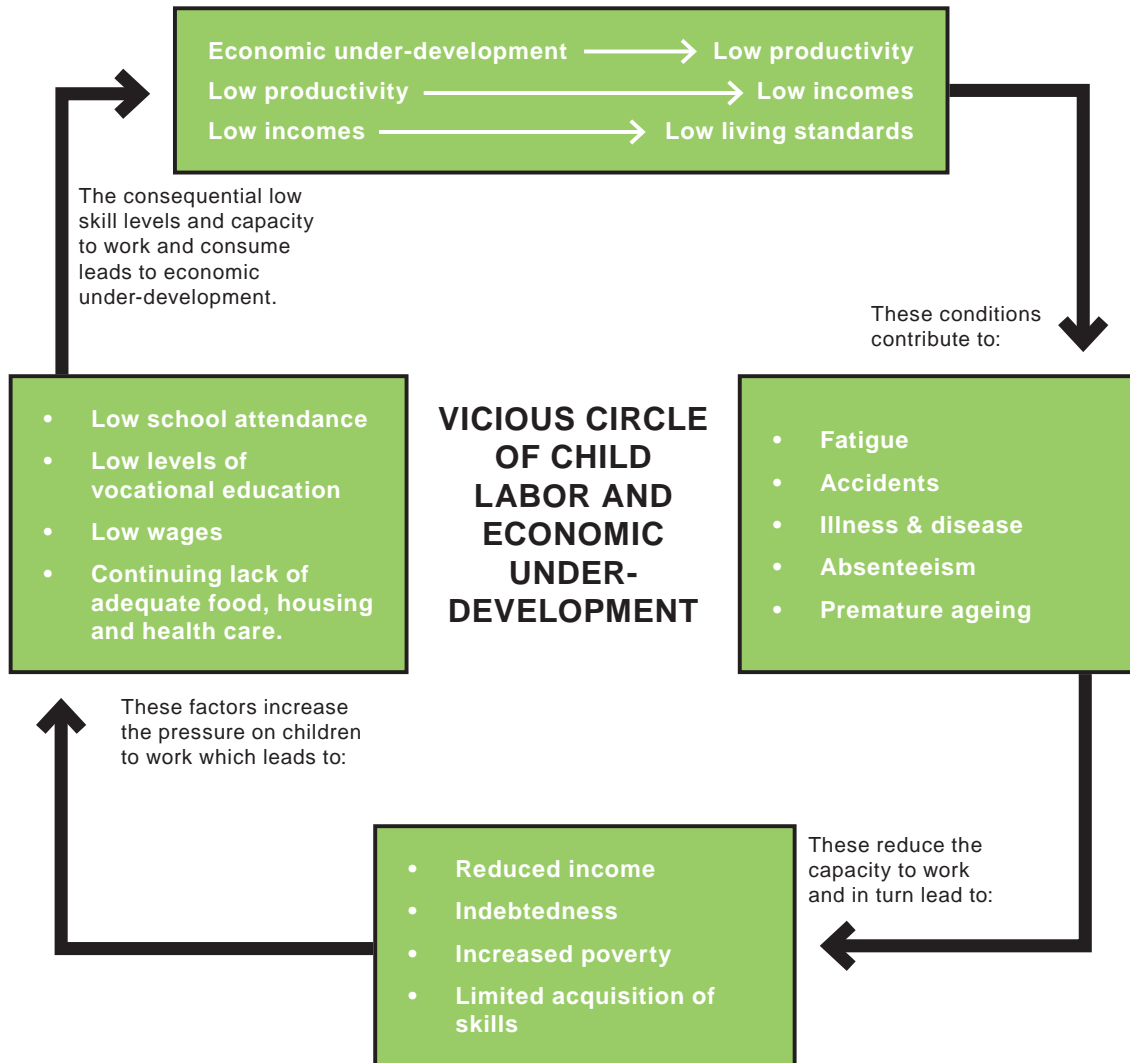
Economic under-development → Low productivity
Low productivity → Low incomes
Low incomes → Low living standards

These conditions contribute to:

- Fatigue
- Accidents
- Illness & disease
- Absenteeism
- Premature ageing

These reduce the capacity to work and in turn lead to:

- Reduced income
- Indebtedness
- Increased poverty
- Limited acquisition of skills

These factors increase the pressure on children to work which leads to:

- Low school attendance
- Low levels of vocational education
- Low wages
- Continuing lack of adequate food, housing and health care.

The consequential low skill levels and capacity to work and consume leads to economic under-development.

VICIOUS CIRCLE OF CHILD LABOR AND ECONOMIC UNDER-DEVELOPMENT